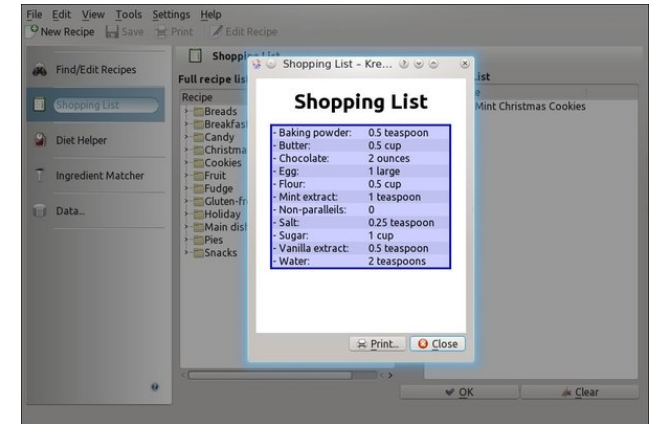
File Edit View Tools Settings Help
New Recipe Save Print Edit Recipe

Find/Edit Recipes
Shopping List
Diet Helper
Ingredient Matcher
Data...

Shoppi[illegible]
Full recipe lis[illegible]
Recipe
Breads
Breakfas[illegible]
Candy
Christma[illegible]
Cookies
Fruit
Fudge
Gluten-fr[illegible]
Holiday
Main dis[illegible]
Pies
Snacks

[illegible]ist
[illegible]e
Mint Christmas Cookies

Shopping List – Kre...

Shopping List

| | |
|---|---|
| - Baking powder: | 0.5 teaspoon |
| - Butter: | 0.5 cup |
| - Chocolate: | 2 ounces |
| - Egg: | 1 large |
| - Flour: | 0.5 cup |
| - Mint extract: | 1 teaspoon |
| - Non-paralleils: | 0 |
| - Salt: | 0.25 teaspoon |
| - Sugar: | 1 cup |
| - Vanilla extract: | 0.5 teaspoon |
| - Water: | 2 teaspoons |

Print... Close

OK
Clear